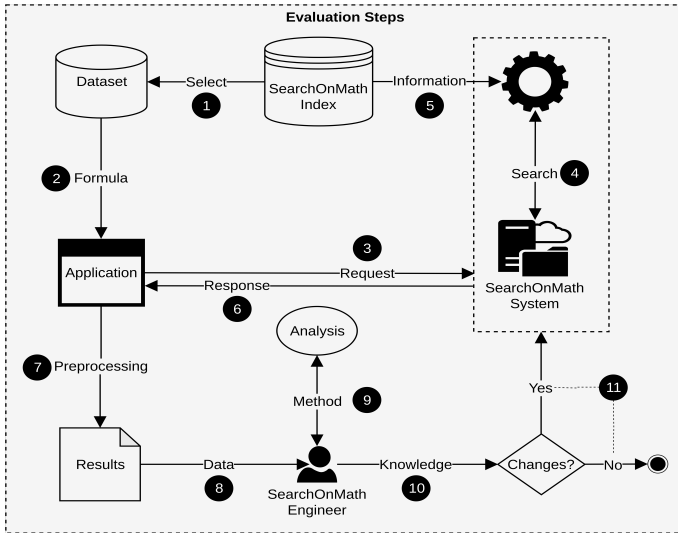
Evaluation Steps

Dataset

Select

1

SearchOnMath Index

Information

5

2 Formula

Search 4

Application

3

Request

Response

6

SearchOnMath System

Analysis

7 Preprocessing

Method 9

Yes

11

Results

Data

8

SearchOnMath Engineer

Knowledge

10

Changes?

No